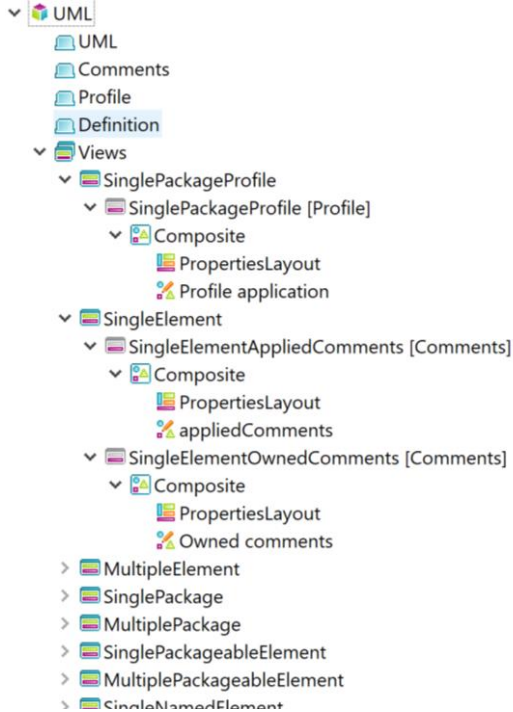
UML
UML
Comments
Profile
Definition
Views
SinglePackageProfile
SinglePackageProfile [Profile]
Composite
PropertiesLayout
Profile application
SingleElement
SingleElementAppliedComments [Comments]
Composite
PropertiesLayout
appliedComments
SingleElementOwnedComments [Comments]
Composite
PropertiesLayout
Owned comments
MultipleElement
SinglePackage
MultiplePackage
SinglePackageableElement
MultiplePackageableElement
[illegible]